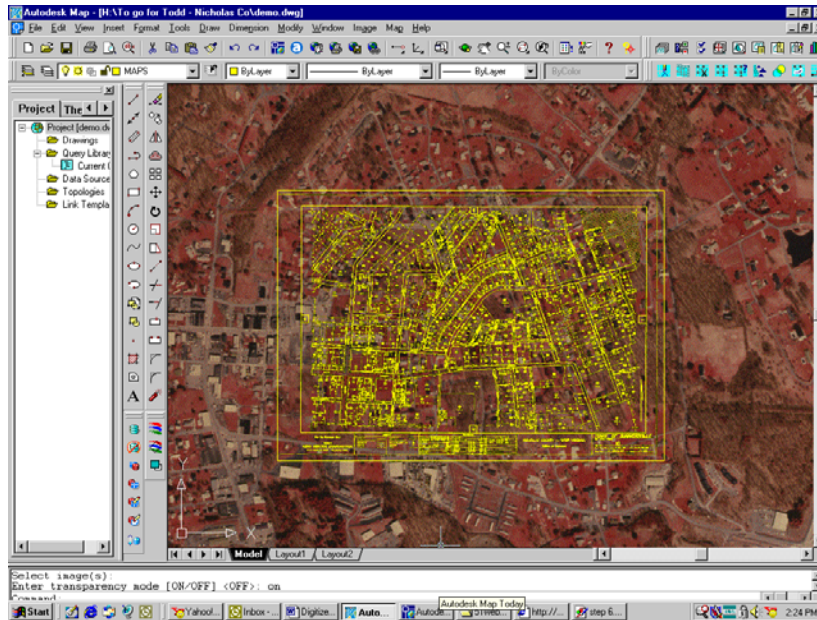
Autodesk Map - [H:\To go for Todd - Nicholas Co\demo.dwg]

File Edit View Insert Format Tools Draw Dimension Modify Window Image Map Help

MAPS

ByLayer

ByLayer

ByLayer

ByColor

Project The

Project [demo.dv

Drawings

Query Librar

Current (

Data Source

Topologies

Link Templa

Y

X

Model Layout1 Layout2

Select image(s):

Enter transparency mode [ON/OFF] <OFF>: on

Command:

Start Yahoo!... Inbox -... Digitize... Auto... Autode... http://... step 6... 2:24 PM

Autodesk Map Today